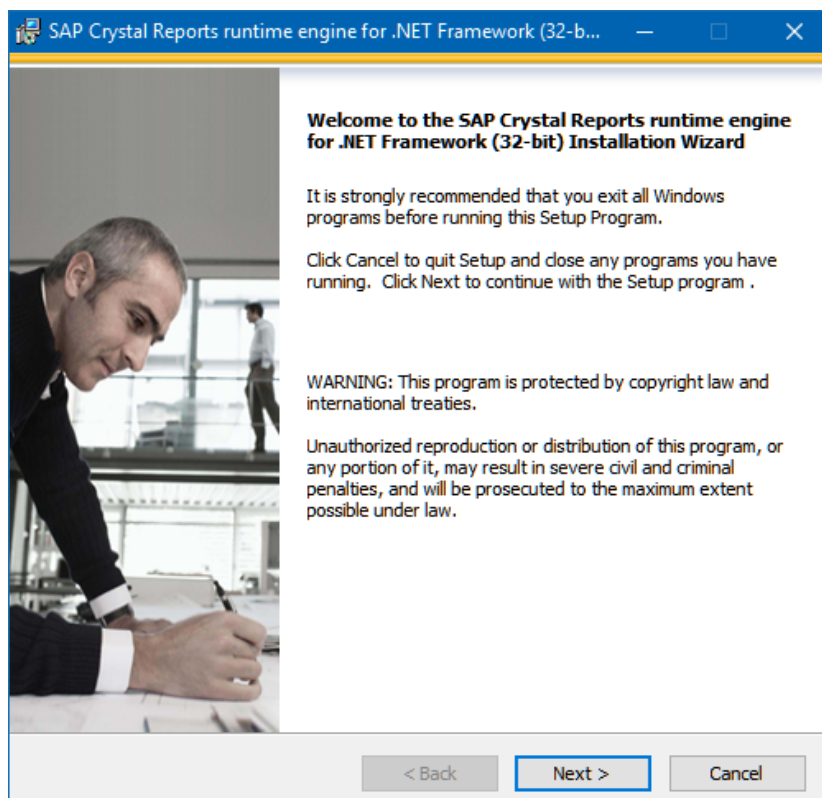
SAP Crystal Reports runtime engine for .NET Framework (32-b...

Welcome to the SAP Crystal Reports runtime engine for .NET Framework (32-bit) Installation Wizard

It is strongly recommended that you exit all Windows programs before running this Setup Program.

Click Cancel to quit Setup and close any programs you have running. Click Next to continue with the Setup program .

WARNING: This program is protected by copyright law and international treaties.

Unauthorized reproduction or distribution of this program, or any portion of it, may result in severe civil and criminal penalties, and will be prosecuted to the maximum extent possible under law.

< Back

Next >

Cancel